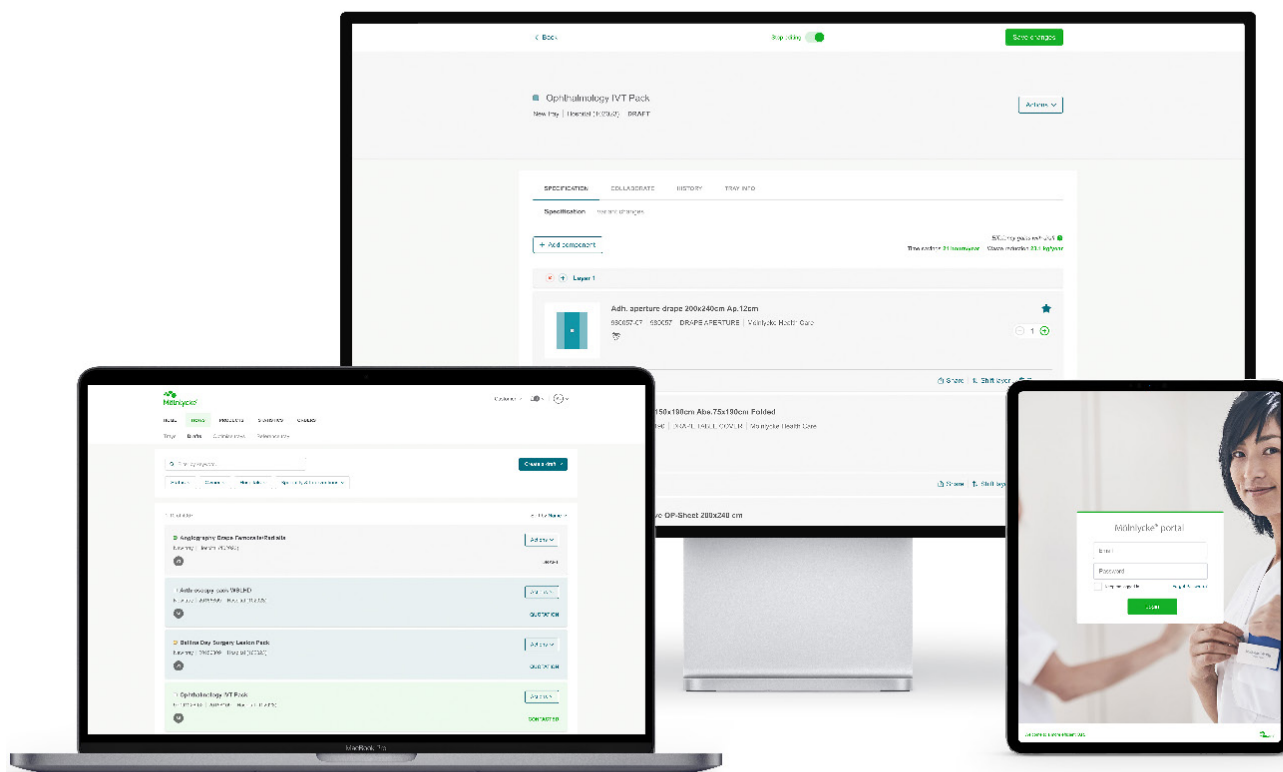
< Back

Save changes

Ophthalmology IVT Pack

New tray | DRAFT

Actions

SPECIFICATION
COLLABORATE
HISTORY
TRAY INFO

Specification

+ Add component

Layer 1

Adh. aperture drape 200x240cm Ap.12cm

DRAPE APERTURE | Mölnlycke Health Care

1

Share
Shift layer

150x190cm Abs.75x190cm Folded

Mölnlycke Health Care

Share
Shift layer

OP-Sheet 200x240 cm

Mölnlycke

Create a draft

Angiography Drape Femoral+Radialis

Arthroscopy

QUOTATION

Bellme Day Surgery Lesion Pack

QUOTATION

Ophthalmology IVT Pack

CONTRACTED

MacBook Pro

Mölnlycke® portal

Email

Password

Login